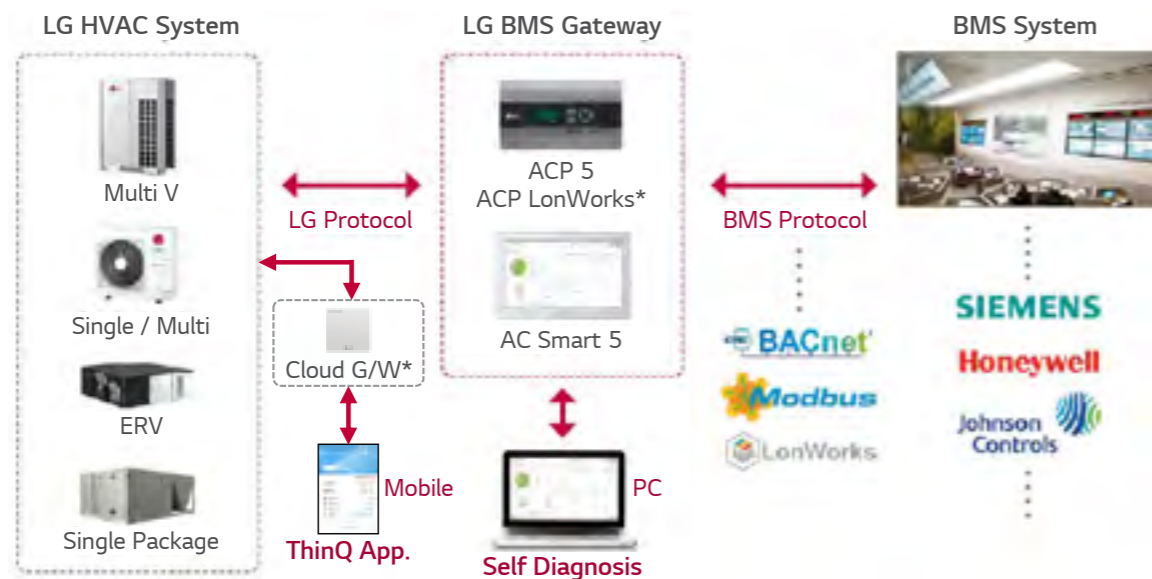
LG HVAC System

Multi V

Single / Multi

ERV

Single Package

LG Protocol

Cloud G/W*

Mobile

ThinQ App.

LG BMS Gateway

ACP 5
ACP LonWorks*

AC Smart 5

PC

Self Diagnosis

BMS Protocol

BACnet

Modbus

LonWorks

BMS System

SIEMENS

Honeywell

Johnson Controls